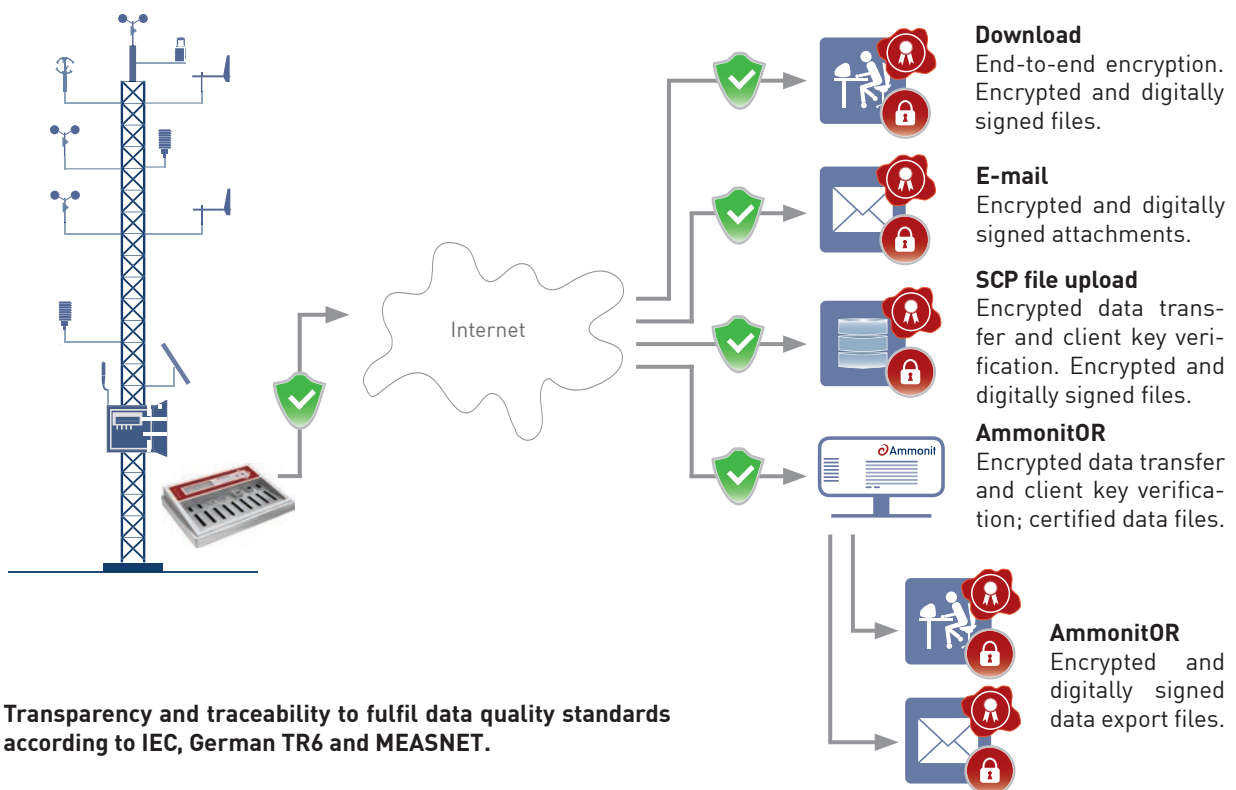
Internet

Ammonit

**Download**
End-to-end encryption. Encrypted and digitally signed files.

**E-mail**
Encrypted and digitally signed attachments.

**SCP file upload**
Encrypted data transfer and client key verification. Encrypted and digitally signed files.

**AmmonitOR**
Encrypted data transfer and client key verification; certified data files.

**AmmonitOR**
Encrypted and digitally signed data export files.

**Transparency and traceability to fulfil data quality standards according to IEC, German TR6 and MEASNET.**